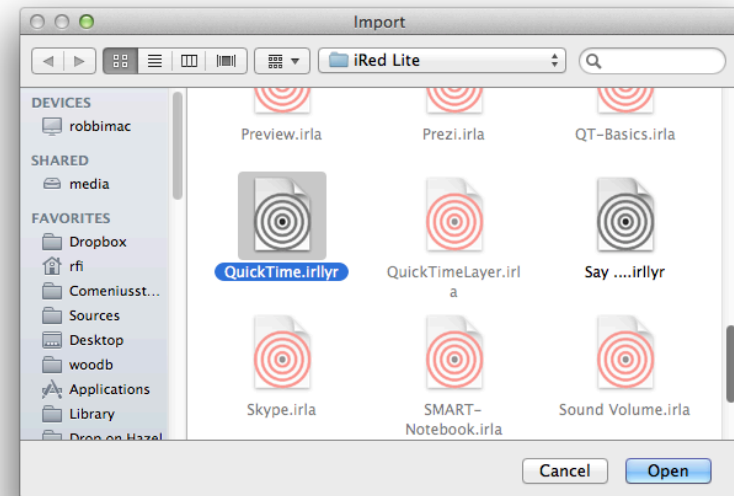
Import

iRed Lite

DEVICES
robbimac
SHARED
media
FAVORITES
Dropbox
rfi
Comeniusst...
Sources
Desktop
woodb
Applications
Library
Drop on Hazel

Preview.irla
Prezi.irla
QT-Basics.irla
QuickTime.irllyr
QuickTimeLayer.irla
Say ....irllyr
Skype.irla
SMART-Notebook.irla
Sound Volume.irla

Cancel
Open